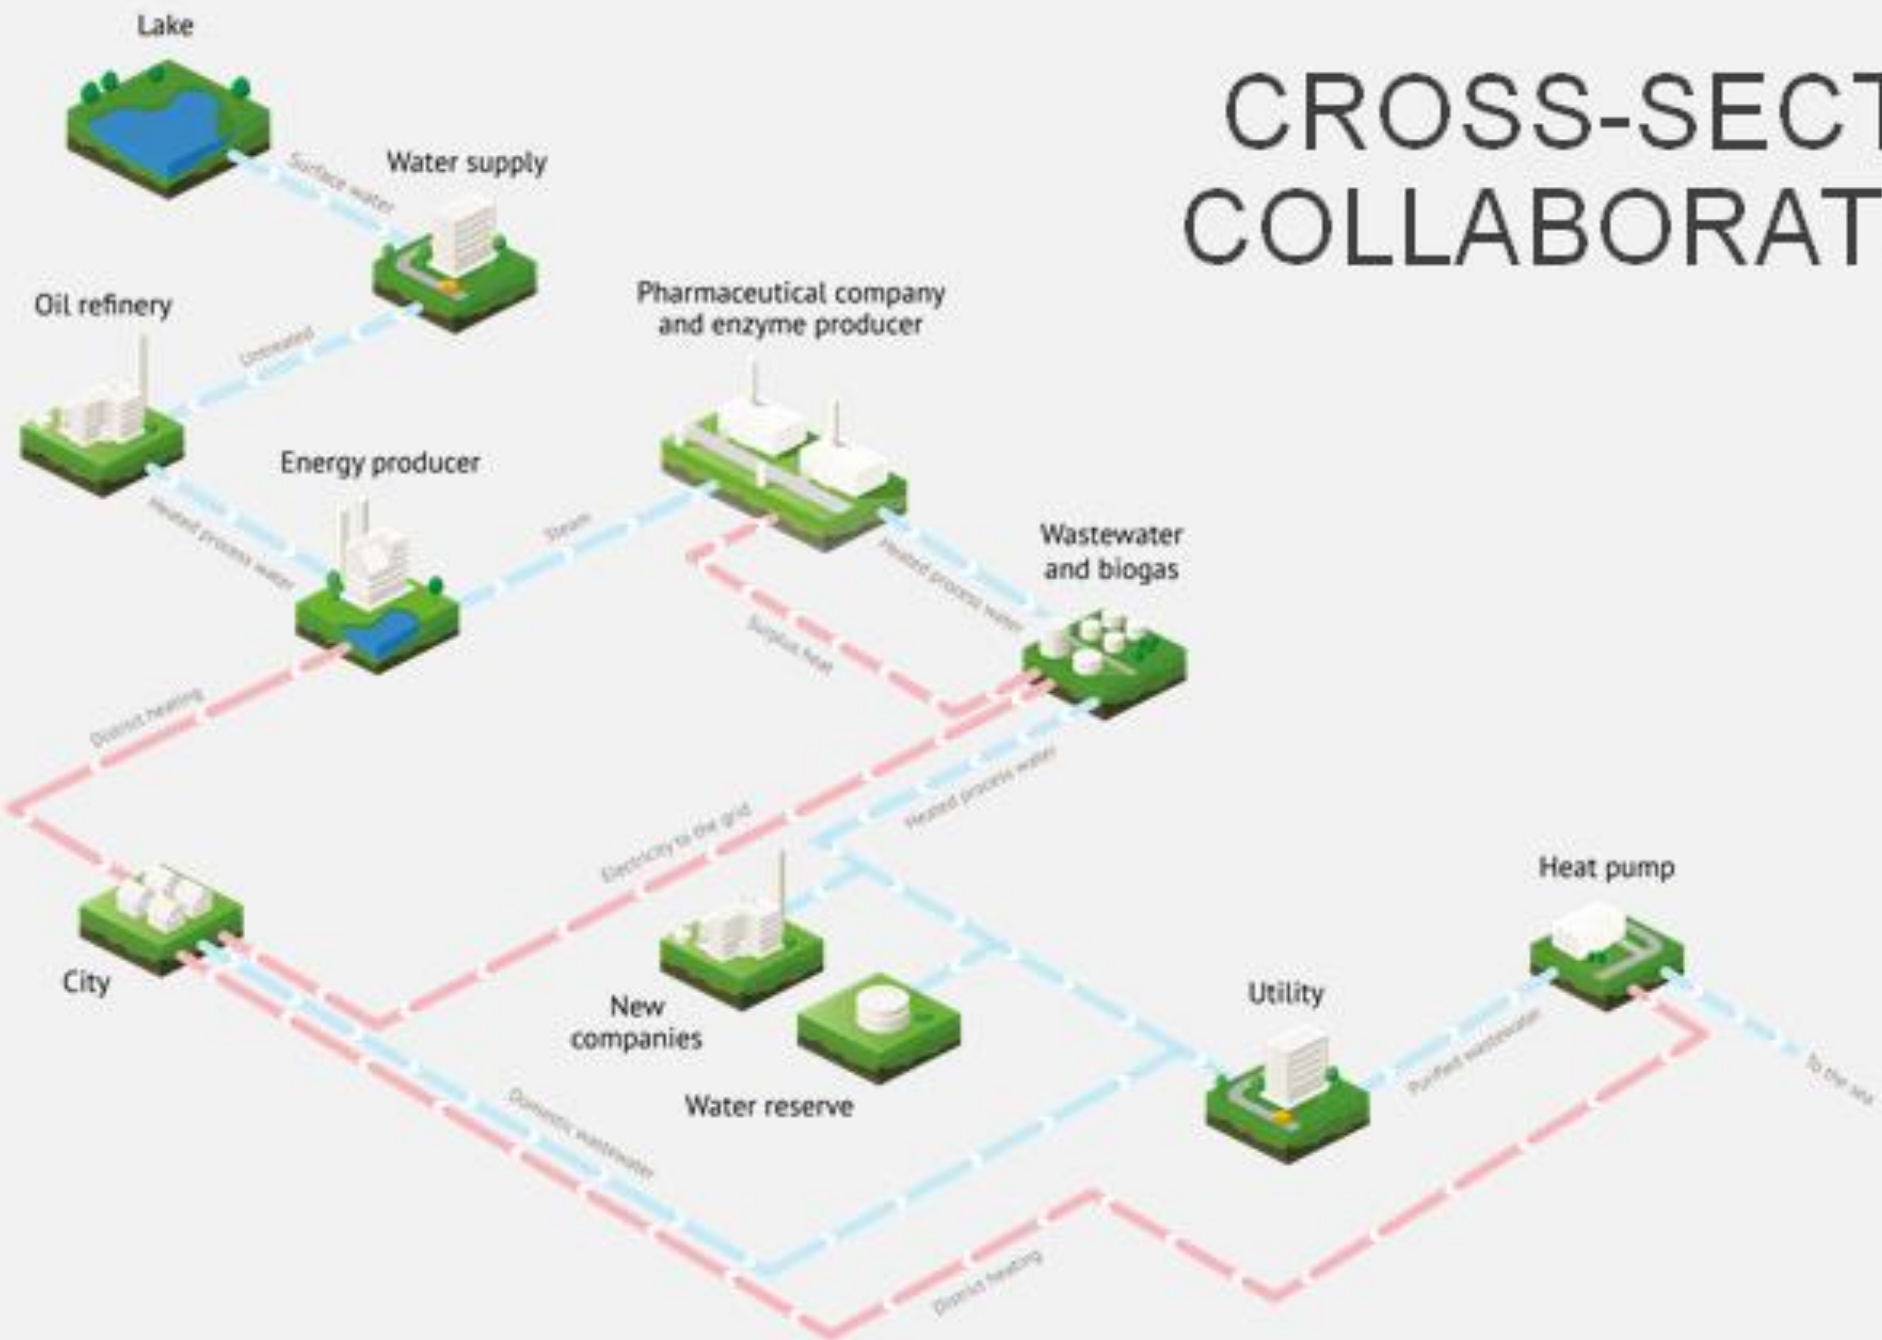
Lake

CROSS-SECT
COLLABORAT

Water supply

Surface water

Oil refinery

Untreated

Pharmaceutical company and enzyme producer

Energy producer

Heated process water

Steam

Wastewater and biogas

Heated process water

Surplus heat

District heating

Heated process water

Electricity to the grid

Heat pump

City

New companies

Water reserve

Utility

Purified wastewater

To the sea

Domestic wastewater

District heating